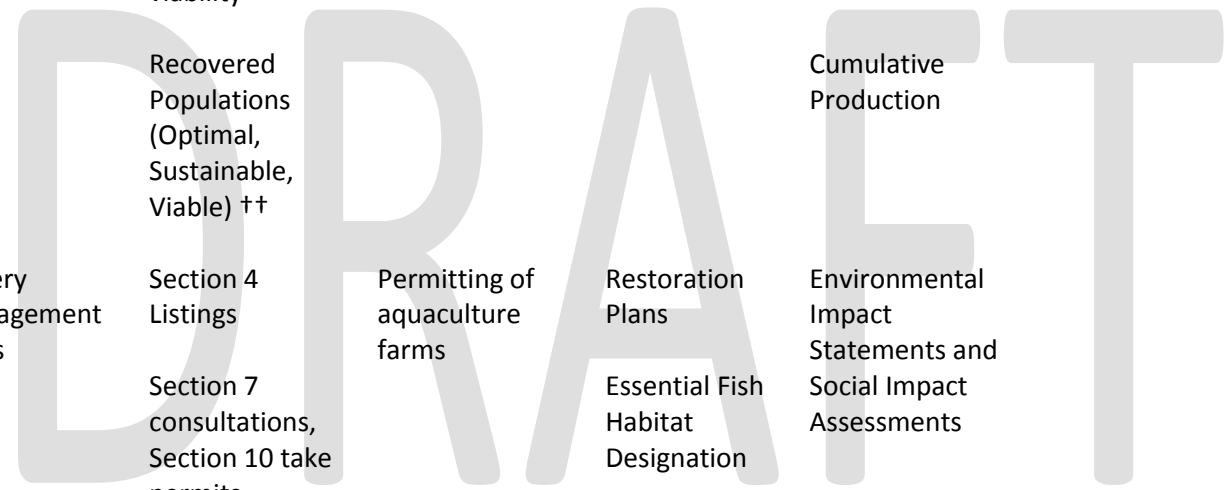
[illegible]

| | | | | |
|---|---|---|---|---|
| | Recovered Populations (Optimal, Sustainable, Viable) †† | | | Cumulative Production |
| ery agement s | Section 4 Listings<br><br>Section 7 consultations, Section 10 take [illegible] | Permitting of aquaculture farms | Restoration Plans<br><br>Essential Fish Habitat Designation | Environmental Impact Statements and Social Impact Assessments |

DRAFT